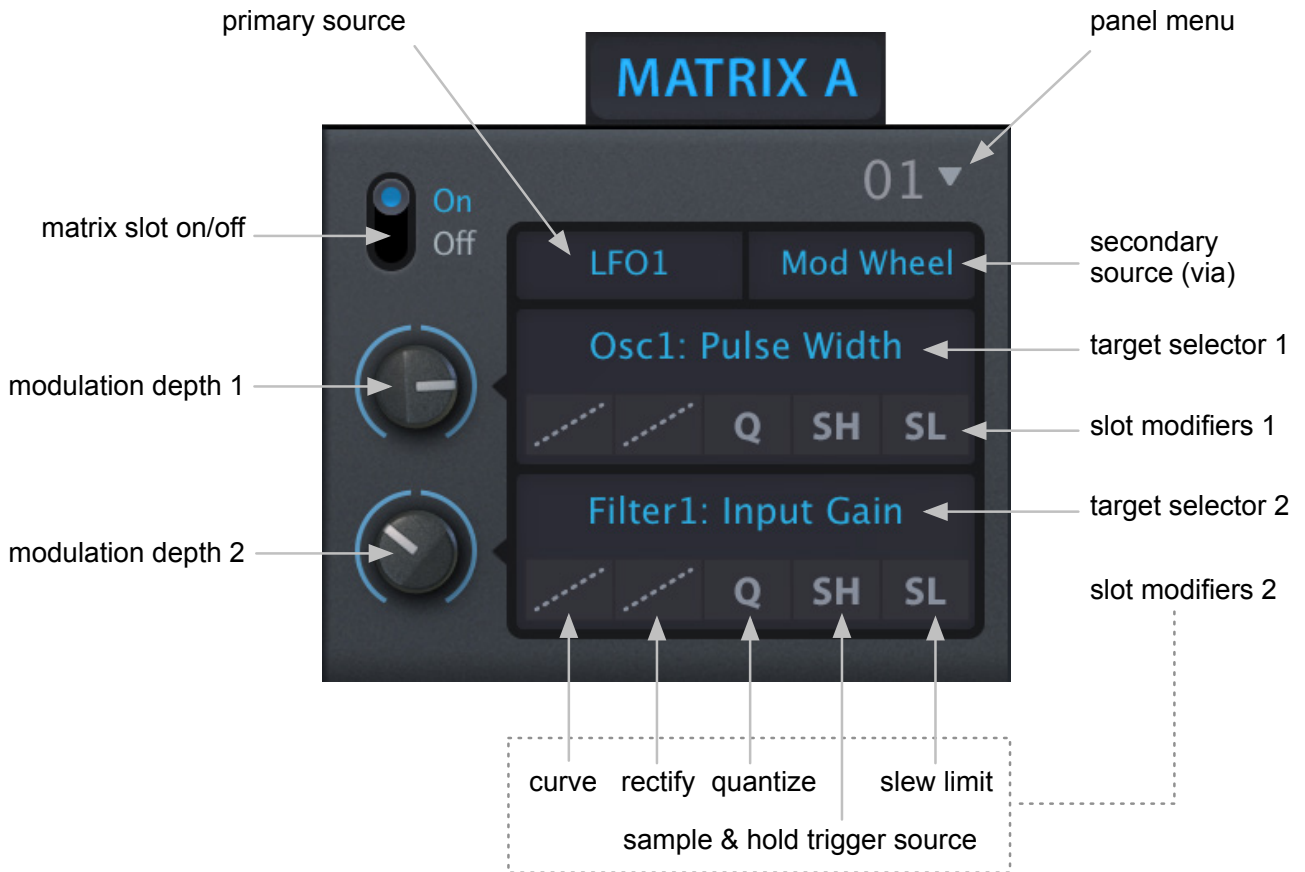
primary source

MATRIX A

panel menu

01

On
Off

matrix slot on/off

LFO1

Mod Wheel

secondary source (via)

Osc1: Pulse Width

target selector 1

modulation depth 1

Q SH SL

slot modifiers 1

Filter1: Input Gain

target selector 2

modulation depth 2

Q SH SL

slot modifiers 2

curve rectify quantize slew limit

sample & hold trigger source